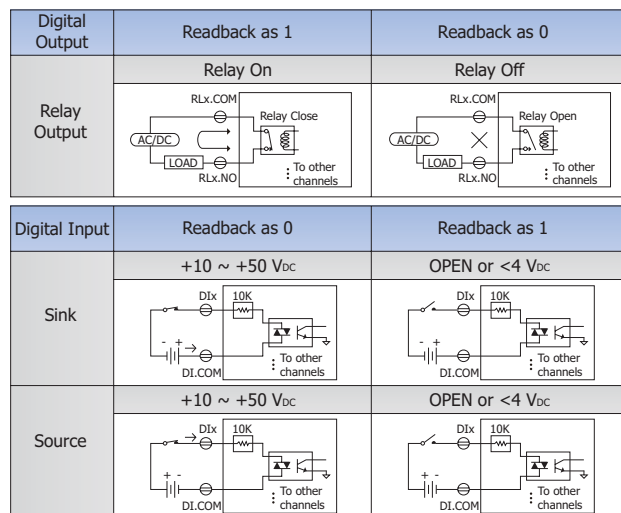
| Digital Output | Readback as 1 | Readback as 0 |
|---|---|---|
| Relay Output | Relay On<br>RLx.COM Relay Close AC/DC LOAD RLx.NO To other channels | Relay Off<br>RLx.COM Relay Open AC/DC LOAD RLx.NO To other channels |

| Digital Input | Readback as 0 | Readback as 1 |
|---|---|---|
| Sink | +10 ~ +50 V$_{DC}$<br>DIx 10K - + DI.COM To other channels | OPEN or <4 V$_{DC}$<br>DIx 10K - + DI.COM To other channels |
| Source | +10 ~ +50 V$_{DC}$<br>DIx 10K + - DI.COM To other channels | OPEN or <4 V$_{DC}$<br>DIx 10K + - DI.COM To other channels |